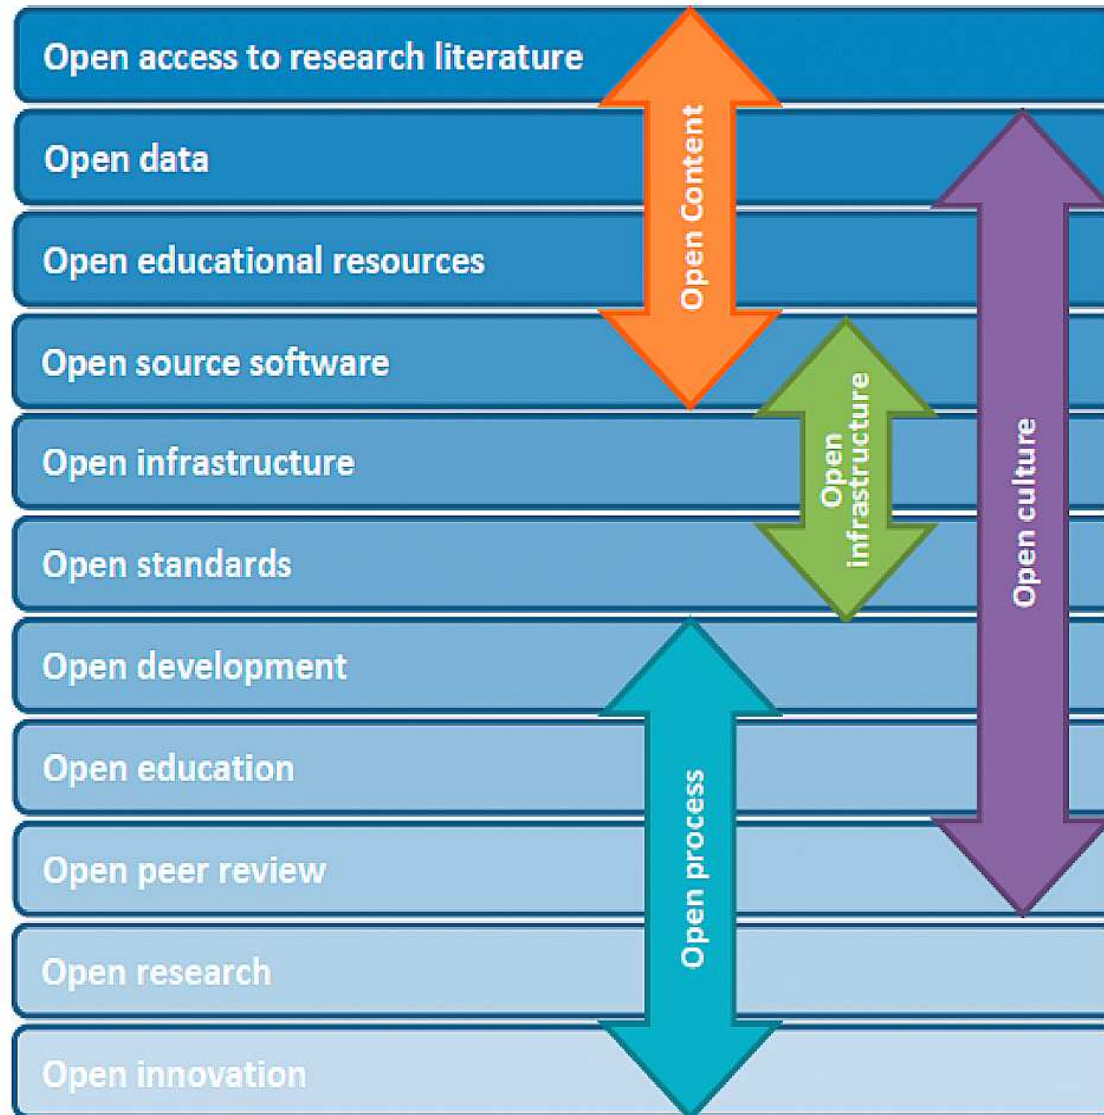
Open access to research literature

Open data

Open educational resources

Open source software

Open infrastructure

Open standards

Open development

Open education

Open peer review

Open research

Open innovation

Open Content

Open infrastructure

Open culture

Open process